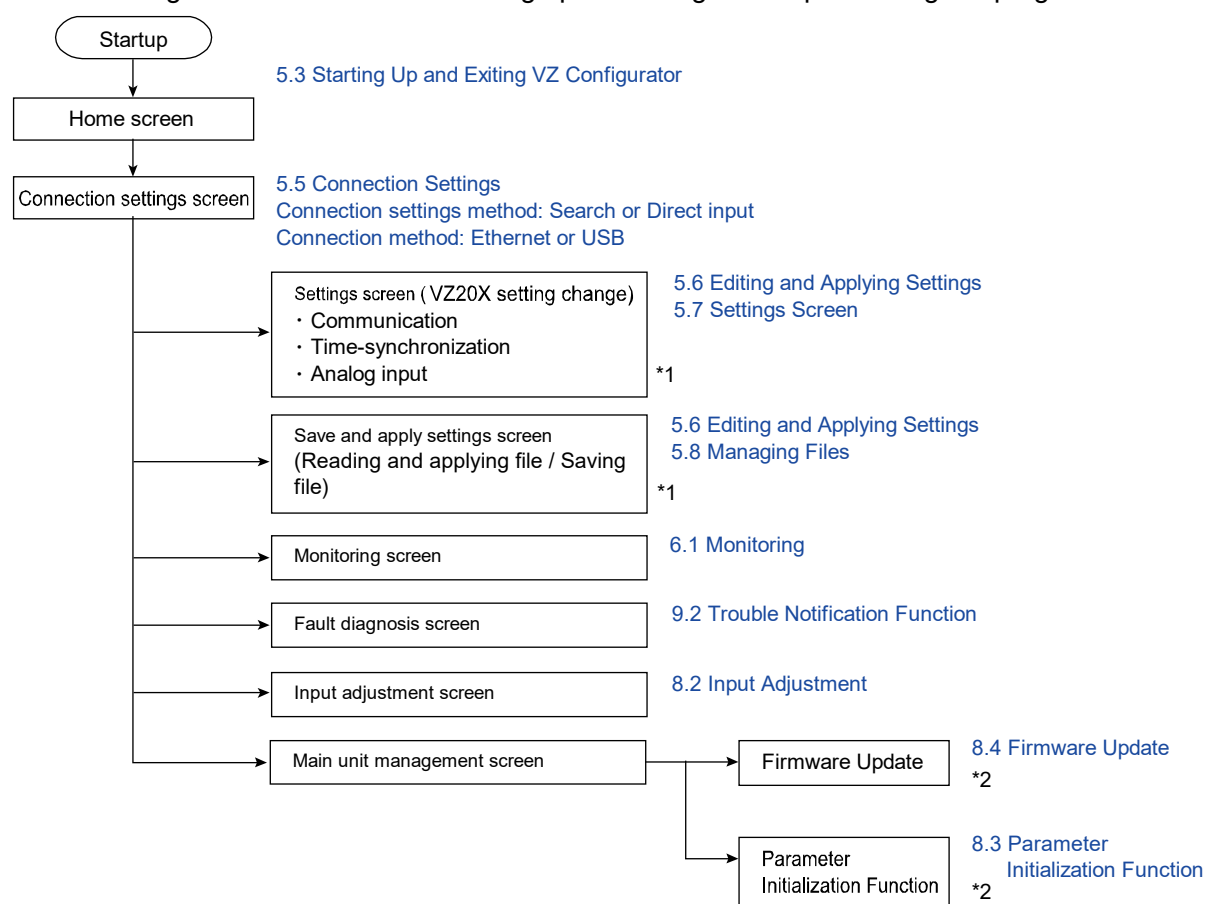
Startup

5.3 Starting Up and Exiting VZ Configurator

Home screen

Connection settings screen

5.5 Connection Settings
Connection settings method: Search or Direct input
Connection method: Ethernet or USB

Settings screen (VZ20X setting change)
・Communication
・Time-synchronization
・Analog input

5.6 Editing and Applying Settings
5.7 Settings Screen
*1

Save and apply settings screen
(Reading and applying file / Saving file)

5.6 Editing and Applying Settings
5.8 Managing Files
*1

Monitoring screen

6.1 Monitoring

Fault diagnosis screen

9.2 Trouble Notification Function

Input adjustment screen

8.2 Input Adjustment

Main unit management screen

Firmware Update

8.4 Firmware Update
*2

Parameter Initialization Function

8.3 Parameter Initialization Function
*2